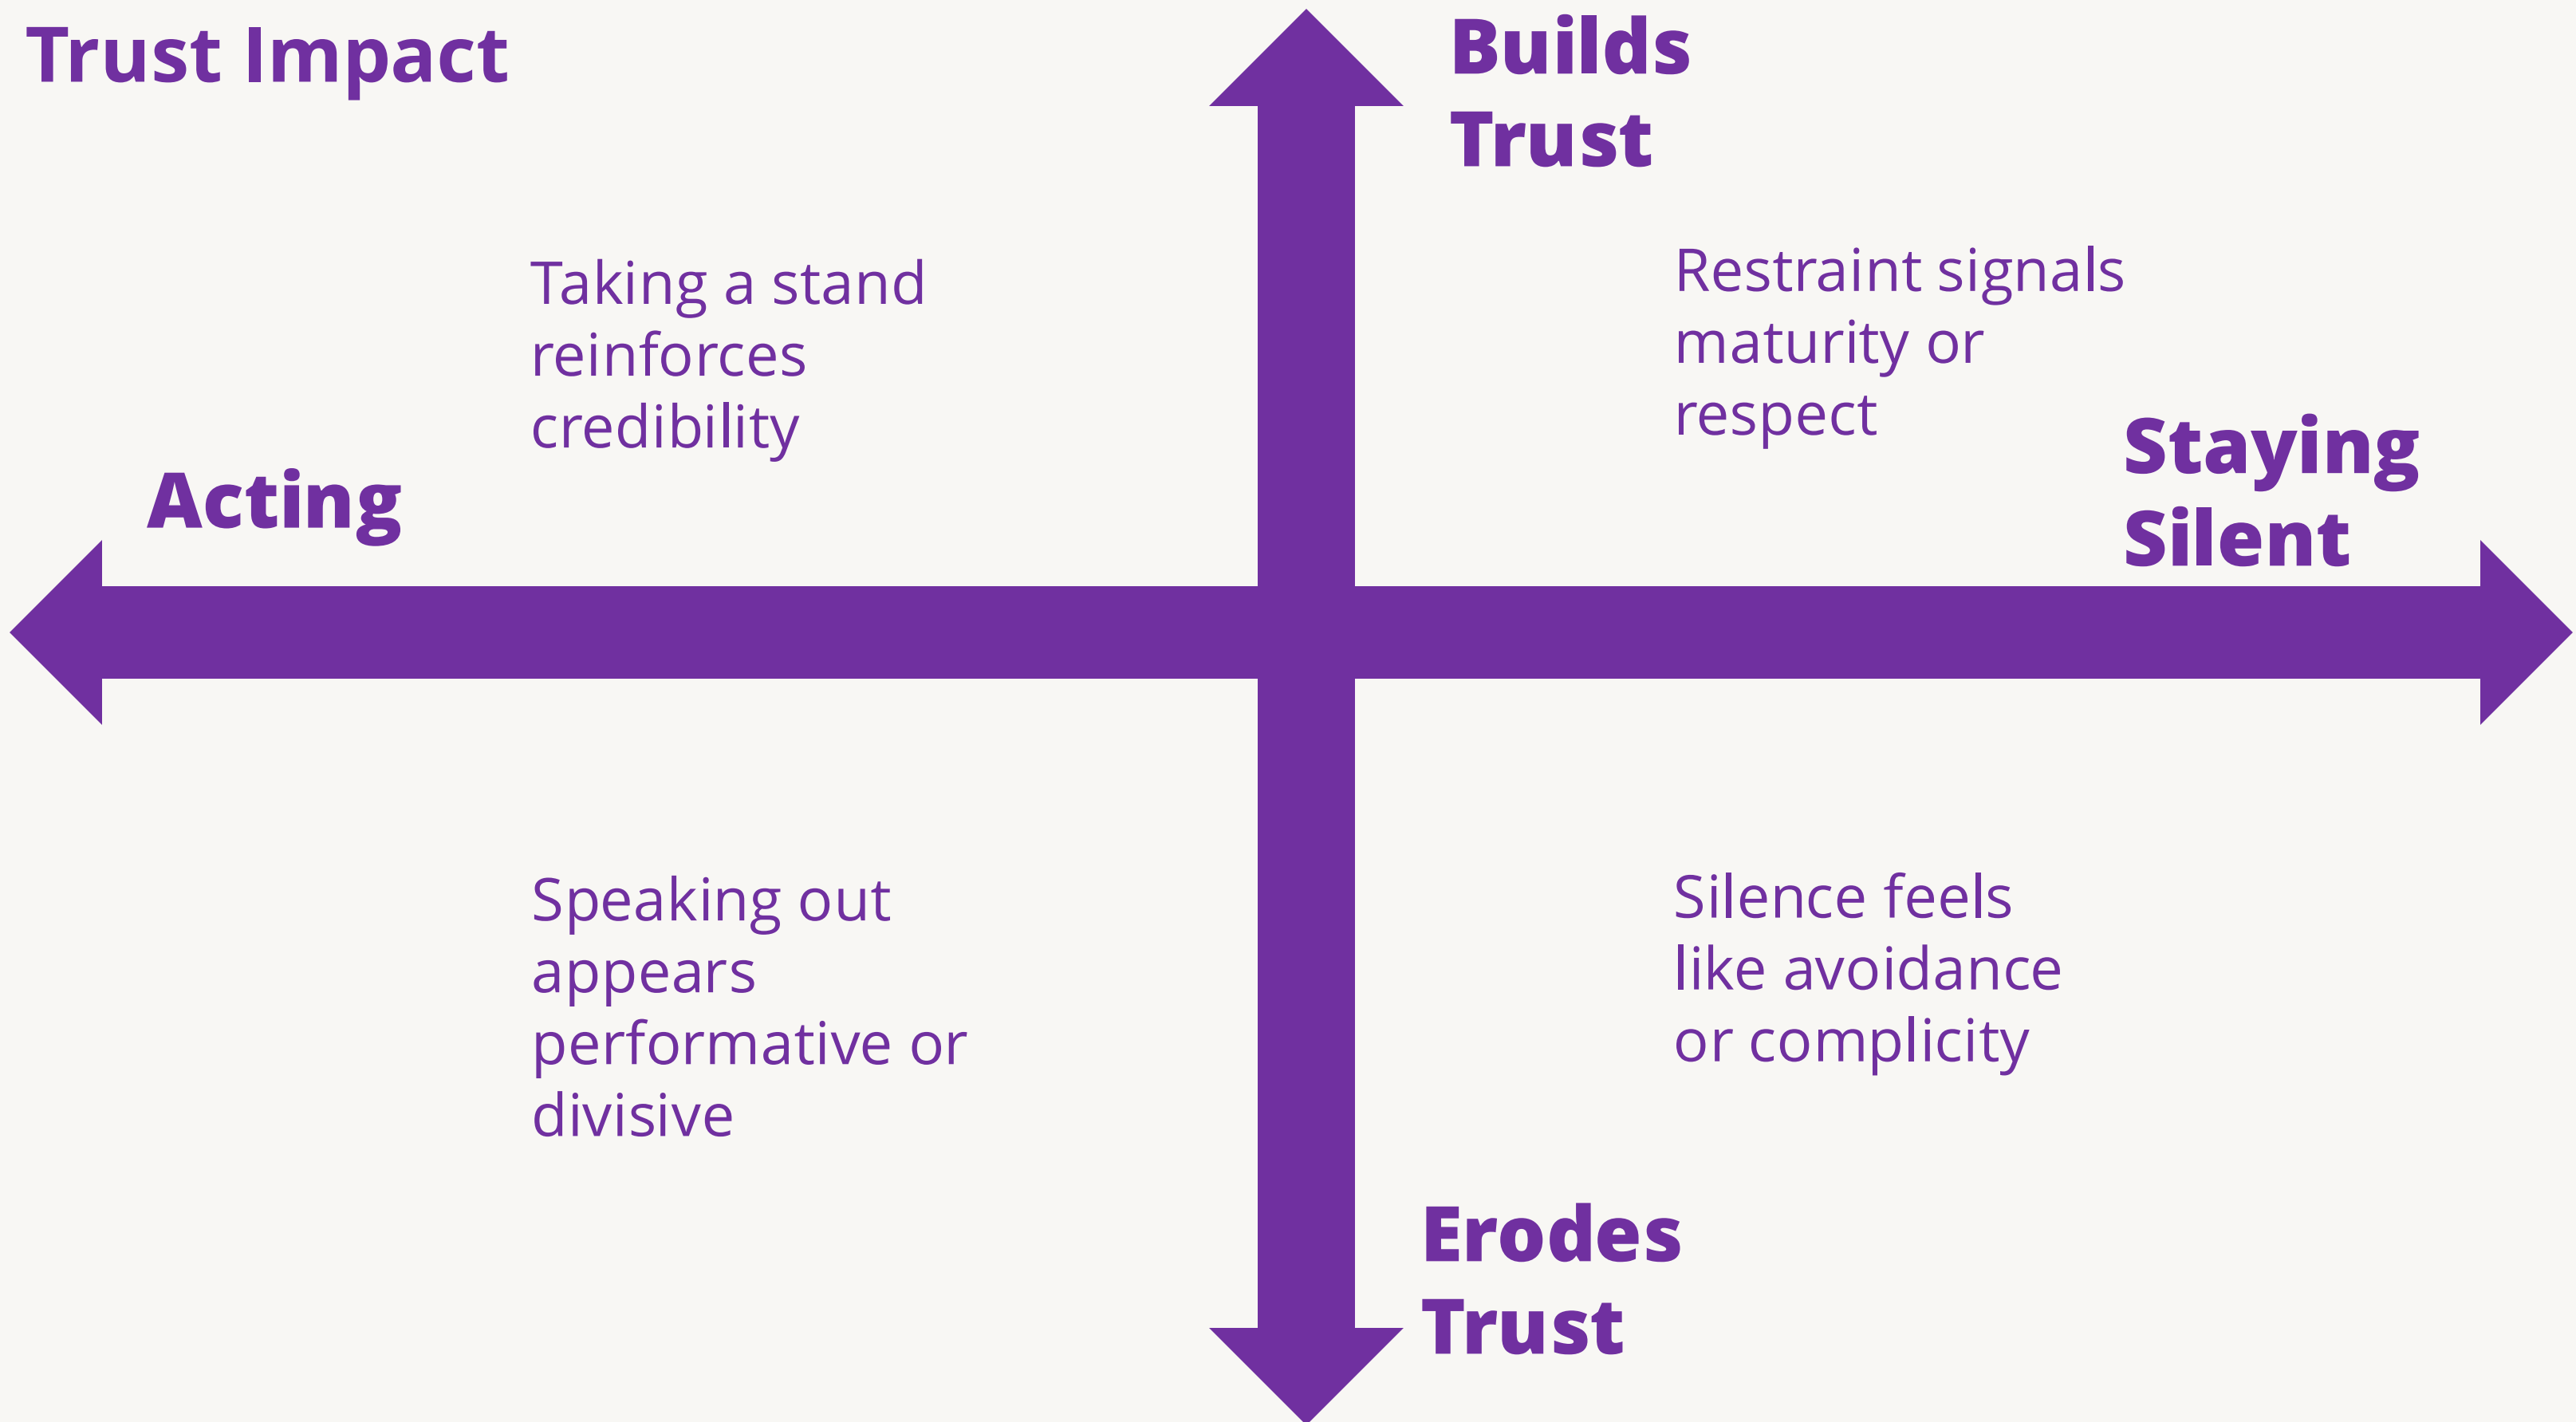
Trust Impact

Builds Trust

Taking a stand reinforces credibility

Restraint signals maturity or respect

Acting

Staying Silent

Speaking out appears performative or divisive

Silence feels like avoidance or complicity

Erodes Trust